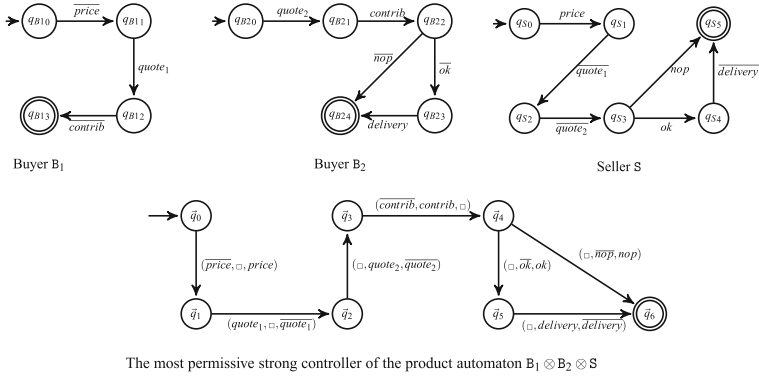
$q_{B10}$ $\overline{price}$ $q_{B11}$ $quote_1$ $q_{B12}$ $\overline{contrib}$ $q_{B13}$

Buyer $B_1$

$q_{B20}$ $quote_2$ $q_{B21}$ $contrib$ $q_{B22}$ $\overline{nop}$ $\overline{ok}$ $q_{B23}$ $delivery$ $q_{B24}$

Buyer $B_2$

$q_{S0}$ $price$ $q_{S1}$ $\overline{quote_1}$ $q_{S2}$ $\overline{quote_2}$ $q_{S3}$ $nop$ $ok$ $q_{S4}$ $\overline{delivery}$ $q_{S5}$

Seller S

$\vec{q}_0$ $(\overline{price}, \square, price)$ $\vec{q}_1$ $(quote_1, \square, \overline{quote_1})$ $\vec{q}_2$ $(\square, quote_2, \overline{quote_2})$ $\vec{q}_3$ $(\overline{contrib}, contrib, \square)$ $\vec{q}_4$ $(\square, \overline{ok}, ok)$ $(\square, \overline{nop}, nop)$ $\vec{q}_5$ $(\square, delivery, \overline{delivery})$ $\vec{q}_6$

The most permissive strong controller of the product automaton $B_1 \otimes B_2 \otimes S$